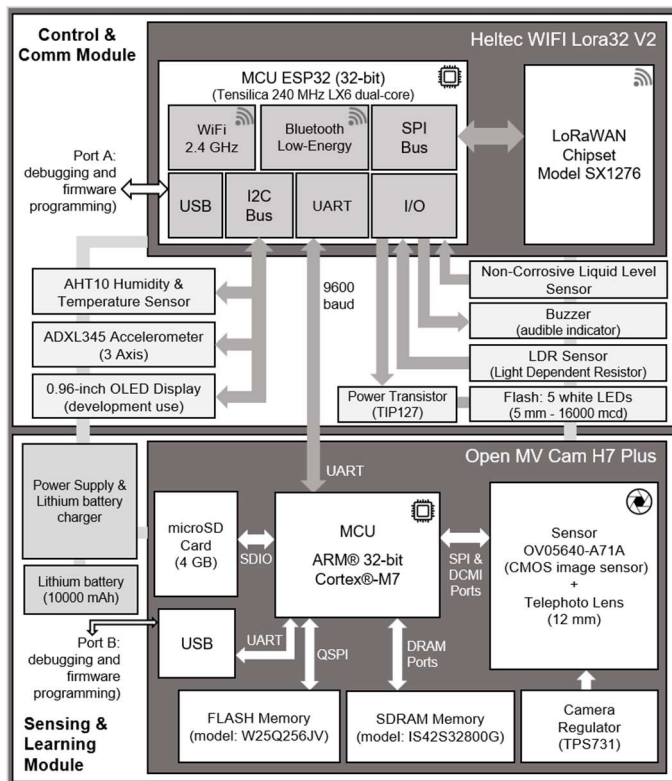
Control & Comm Module

Heltec WIFI Lora32 V2

MCU ESP32 (32-bit)
(Tensilica 240 MHz LX6 dual-core)

WiFi 2.4 GHz

Bluetooth Low-Energy

SPI Bus

LoRaWAN Chipset Model SX1276

Port A: debugging and firmware programming)

USB

I2C Bus

UART

I/O

AHT10 Humidity & Temperature Sensor

9600 baud

Non-Corrosive Liquid Level Sensor

ADXL345 Accelerometer (3 Axis)

Buzzer (audible indicator)

LDR Sensor (Light Dependent Resistor)

0.96-inch OLED Display (development use)

Power Transistor (TIP127)

Flash: 5 white LEDs (5 mm - 16000 mcd)

Open MV Cam H7 Plus

UART

Power Supply & Lithium battery charger

microSD Card (4 GB)

SDIO

MCU
ARM® 32-bit Cortex®-M7

SPI & DCMI Ports

Sensor OV05640-A71A (CMOS image sensor) + Telephoto Lens (12 mm)

Lithium battery (10000 mAh)

Port B: debugging and firmware programming)

USB

UART

QSPI

DRAM Ports

Sensing & Learning Module

FLASH Memory (model: W25Q256JV)

SDRAM Memory (model: IS42S32800G)

Camera Regulator (TPS731)